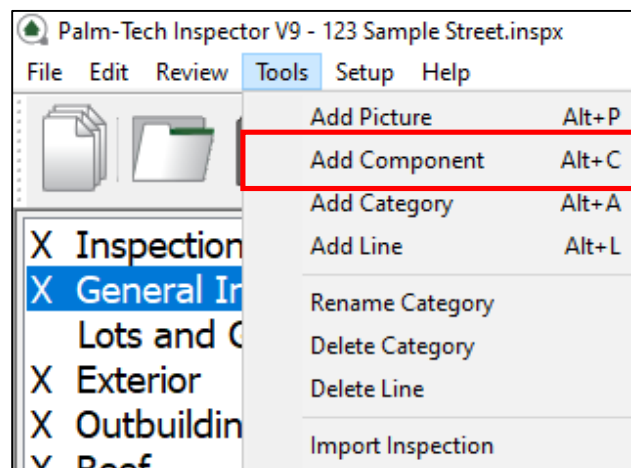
Palm-Tech Inspector V9 - 123 Sample Street.inspx

File Edit Review Tools Setup Help

X Inspection
X General In
Lots and G
X Exterior
X Outbuildin
X Roof

Add Picture Alt+P
Add Component Alt+C
Add Category Alt+A
Add Line Alt+L
Rename Category
Delete Category
Delete Line
Import Inspection